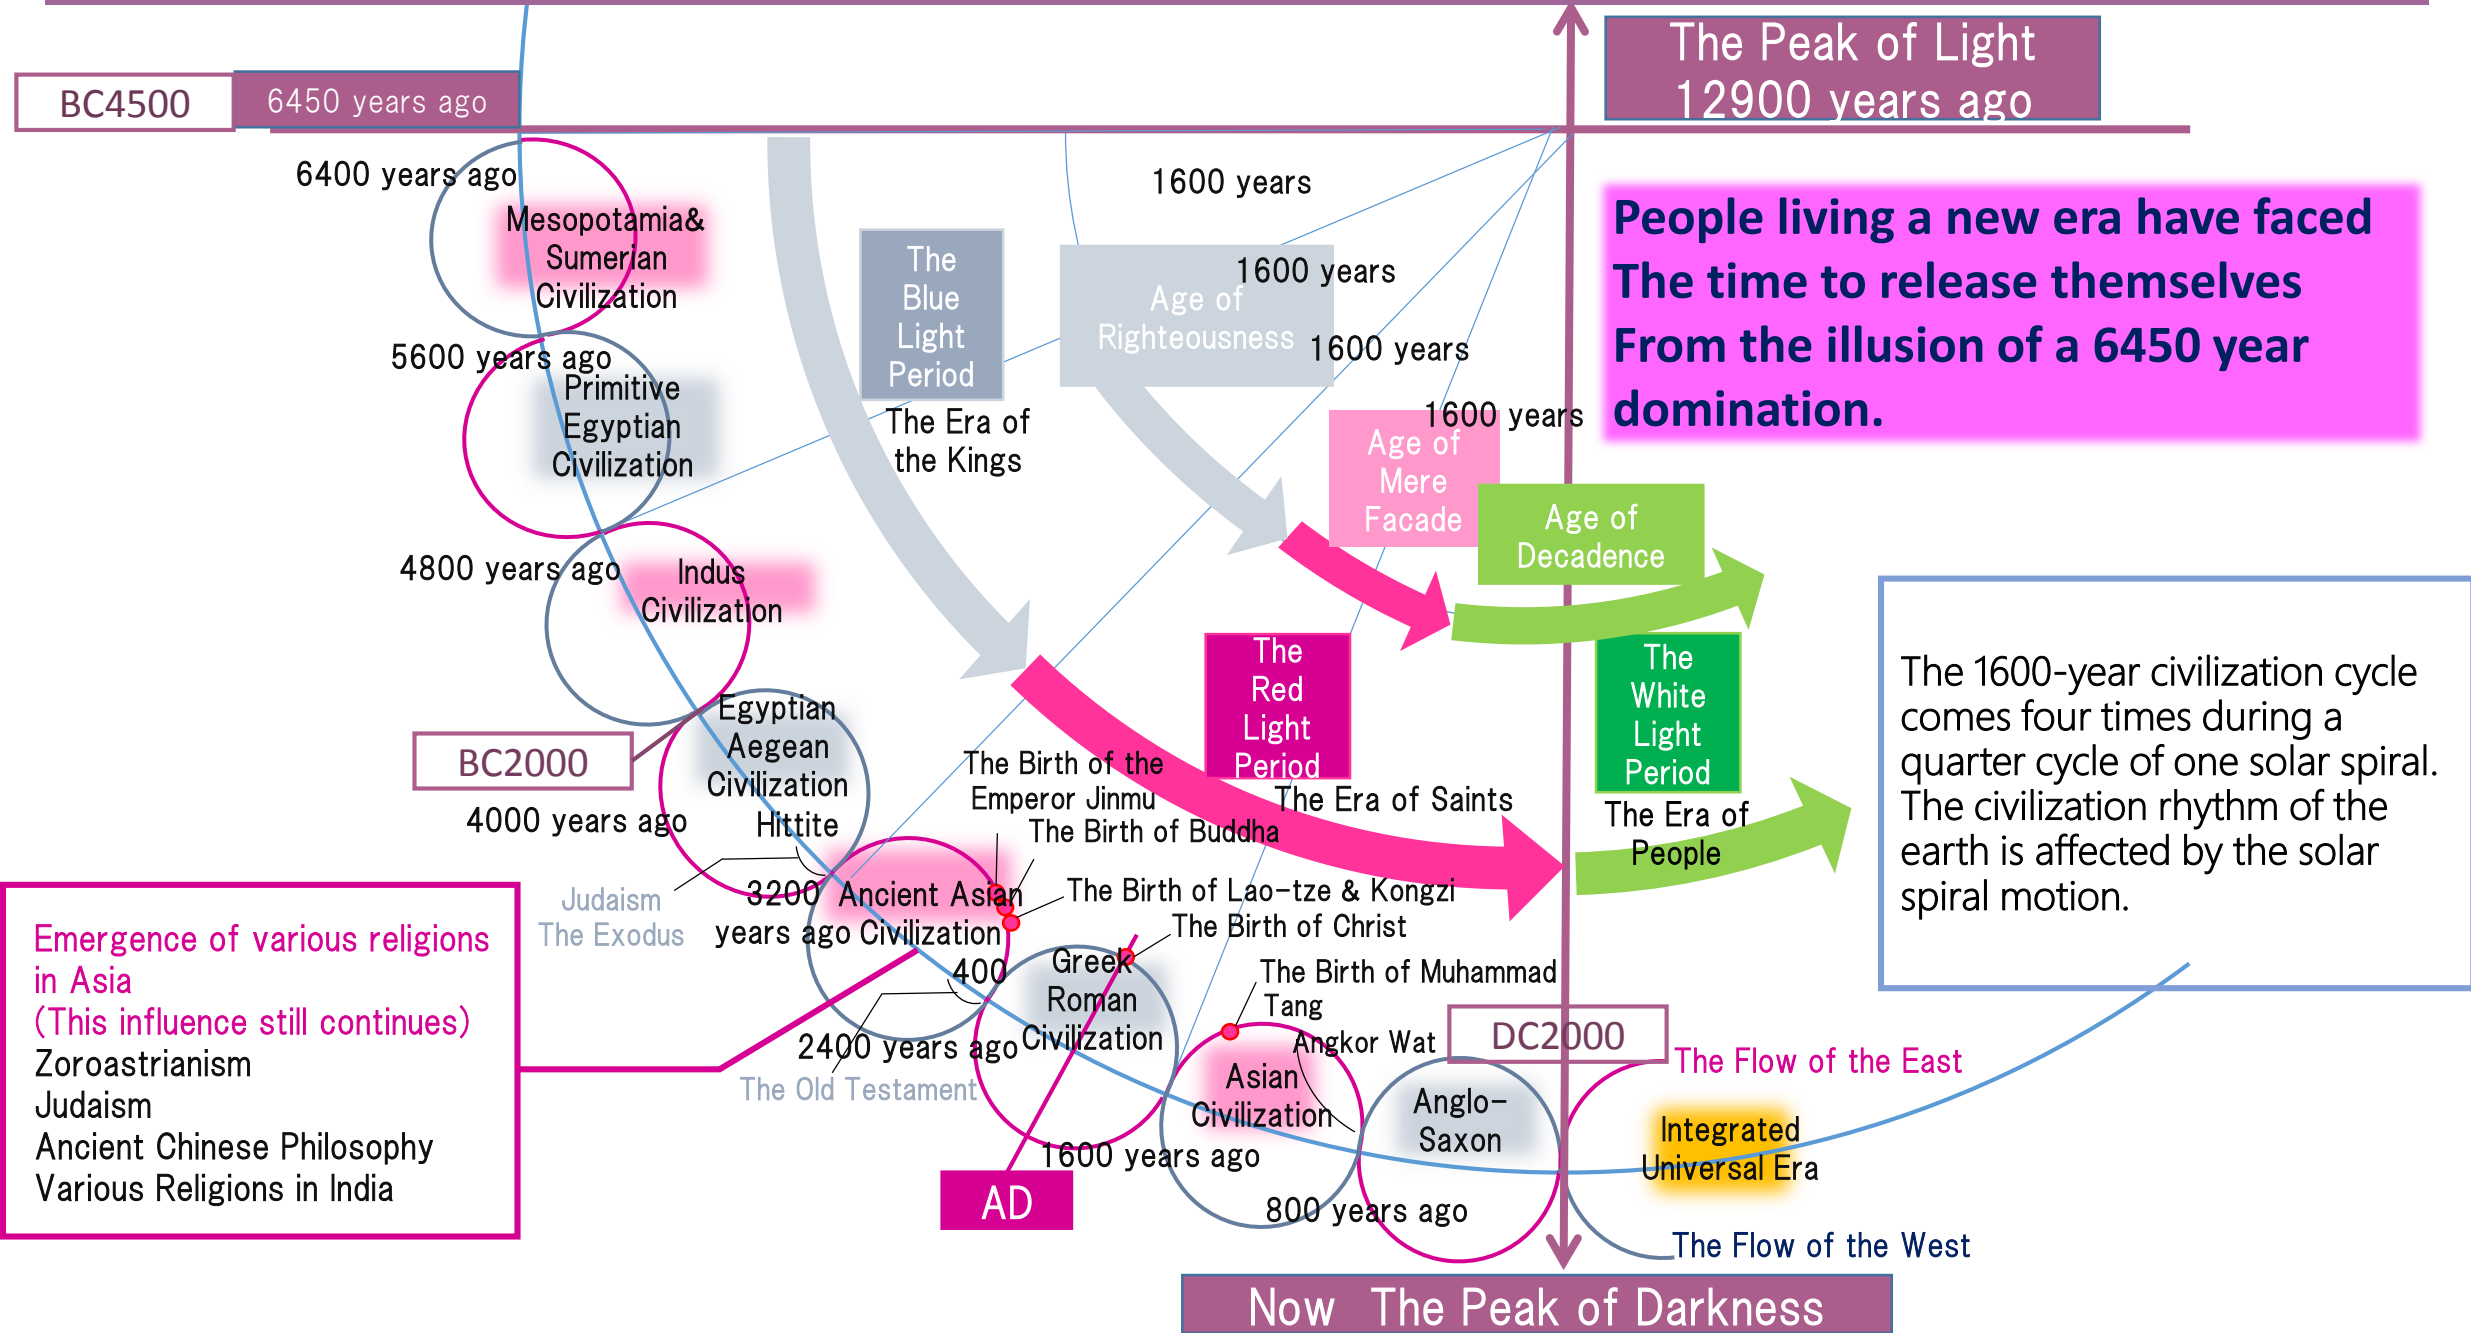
BC4500
6450 years ago
The Peak of Light
12900 years ago

People living a new era have faced The time to release themselves From the illusion of a 6450 year domination.

6400 years ago
Mesopotamia& Sumerian Civilization
5600 years ago
Primitive Egyptian Civilization
4800 years ago
Indus Civilization
BC2000
4000 years ago
Egyptian Aegean Civilization
Hittite
Judaism
The Exodus
3200 years ago
Ancient Asian Civilization
400
2400 years ago
The Old Testament
Greek Roman Civilization
1600 years ago
AD
Asian Civilization
800 years ago
Anglo-Saxon
DC2000

The Blue Light Period
The Era of the Kings
1600 years
Age of Righteousness
1600 years
1600 years
1600 years
Age of Mere Facade
Age of Decadence
The Red Light Period
The Era of Saints
The White Light Period
The Era of People

The Birth of the Emperor Jinmu
The Birth of Buddha
The Birth of Lao-tze & Kongzi
The Birth of Christ
The Birth of Muhammad
Tang
Angkor Wat

The 1600-year civilization cycle comes four times during a quarter cycle of one solar spiral. The civilization rhythm of the earth is affected by the solar spiral motion.

Emergence of various religions in Asia
(This influence still continues)
Zoroastrianism
Judaism
Ancient Chinese Philosophy
Various Religions in India

The Flow of the East
Integrated Universal Era
The Flow of the West
Now The Peak of Darkness